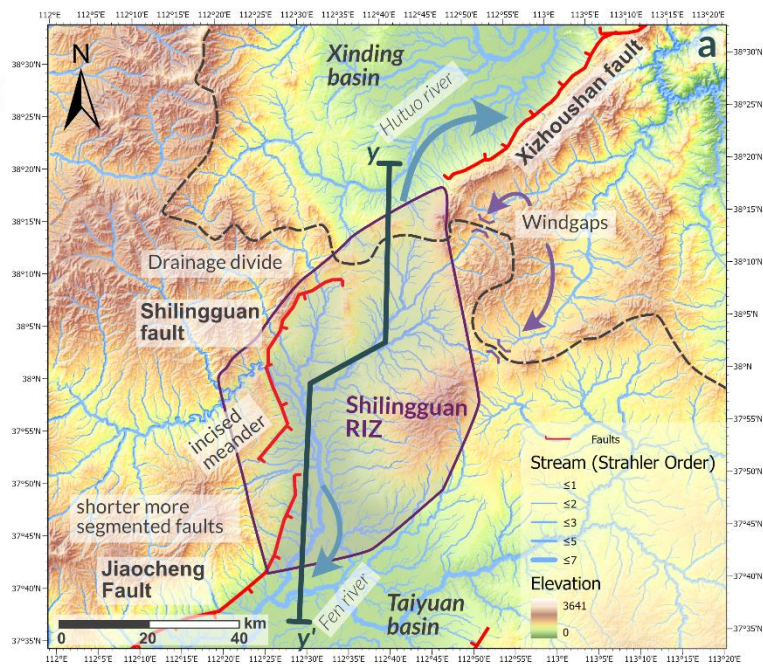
112°E 112°5'E 112°10'E 112°15'E 112°20'E 112°25'E 112°30'E 112°35'E 112°40'E 112°45'E 112°50'E 112°55'E 113°E 113°5'E 113°10'E 113°15'E 113°20'E

a

N

Xinding basin

Hutuo river

Xizhoushan fault

y

Windgaps

Drainage divide

Shilingguan fault

Shilingguan RIZ

incised meander

Faults

Stream (Strahler Order)
≤1
≤2
≤3
≤5
≤7

shorter more segmented faults

Jiaocheng Fault

Fen river

Elevation
3641
0

Taiyuan basin

y'

0 20 40 km

38°30'N 38°25'N 38°20'N 38°15'N 38°10'N 38°5'N 38°N 37°55'N 37°50'N 37°45'N 37°40'N 37°35'N

112°E 112°5'E 112°10'E 112°15'E 112°20'E 112°25'E 112°30'E 112°35'E 112°40'E 112°45'E 112°50'E 112°55'E 113°E 113°5'E 113°10'E 113°15'E 113°20'E